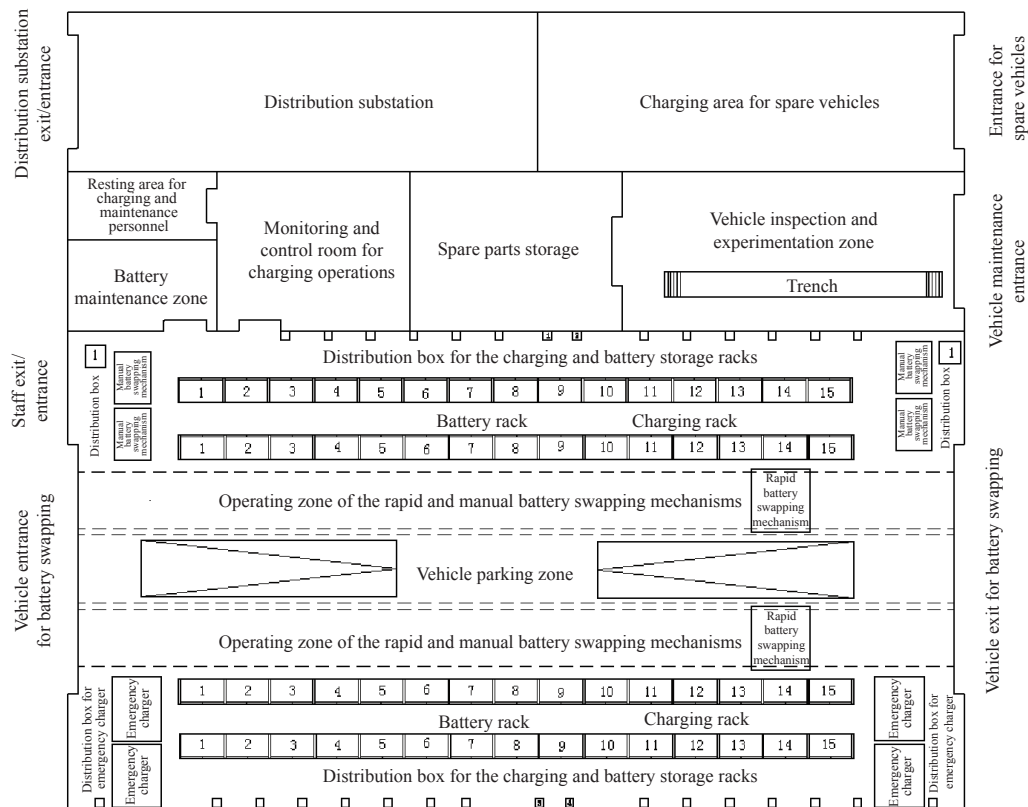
Distribution substation exit/entrance

Distribution substation

Charging area for spare vehicles

Entrance for spare vehicles

Resting area for charging and maintenance personnel

Battery maintenance zone

Monitoring and control room for charging operations

Spare parts storage

Vehicle inspection and experimentation zone

Trench

Vehicle maintenance entrance

Staff exit/ entrance

1

Distribution box

Manual battery swapping mechanism

Manual battery swapping mechanism

Distribution box for the charging and battery storage racks

| 1 | 2 | 3 | 4 | 5 | 6 | 7 | 8 | 9 | 10 | 11 | 12 | 13 | 14 | 15 |
|---|---|---|---|---|---|---|---|---|---|---|---|---|---|---|

Battery rack

Charging rack

| 1 | 2 | 3 | 4 | 5 | 6 | 7 | 8 | 9 | 10 | 11 | 12 | 13 | 14 | 15 |
|---|---|---|---|---|---|---|---|---|---|---|---|---|---|---|

Manual battery swapping mechanism

Manual battery swapping mechanism

Distribution box

1

Vehicle entrance for battery swapping

Operating zone of the rapid and manual battery swapping mechanisms

Rapid battery swapping mechanism

Vehicle parking zone

Operating zone of the rapid and manual battery swapping mechanisms

Rapid battery swapping mechanism

Vehicle exit for battery swapping

Distribution box for emergency charger

Emergency charger

Emergency charger

| 1 | 2 | 3 | 4 | 5 | 6 | 7 | 8 | 9 | 10 | 11 | 12 | 13 | 14 | 15 |
|---|---|---|---|---|---|---|---|---|---|---|---|---|---|---|

Battery rack

Charging rack

| 1 | 2 | 3 | 4 | 5 | 6 | 7 | 8 | 9 | 10 | 11 | 12 | 13 | 14 | 15 |
|---|---|---|---|---|---|---|---|---|---|---|---|---|---|---|

Distribution box for the charging and battery storage racks

Emergency charger

Emergency charger

Distribution box for emergency charger